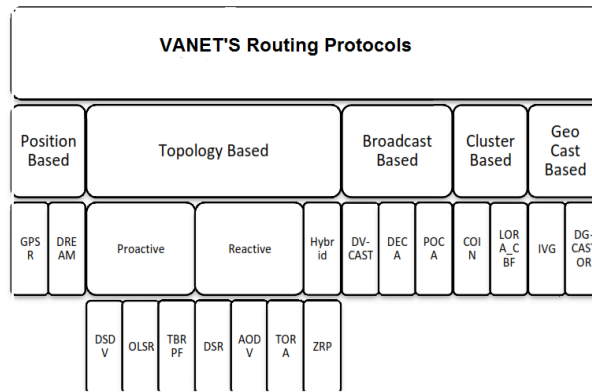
VANET'S Routing Protocols

Position Based

Topology Based

Broadcast Based

Cluster Based

Geo Cast Based

GPSR

DREAM

Proactive

Reactive

Hybrid

DV-CAST

DECA

POCA

COIN

LORA_CBF

IVG

DG-CASTOR

DSDV

OLSR

TBRPF

DSR

AODV

TORA

ZRP